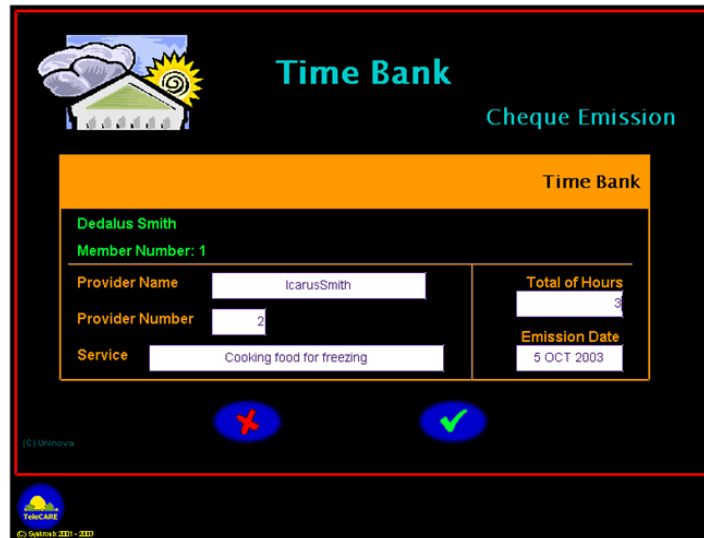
Time Bank

Cheque Emission

Time Bank

Dedalus Smith

Member Number: 1

Provider Name IcarusSmith

Provider Number 2

Service Cooking food for freezing

Total of Hours 3

Emission Date 5 OCT 2003

(C) Uninova

TeleCARE

(C) Syskrosb 2001 - 2003